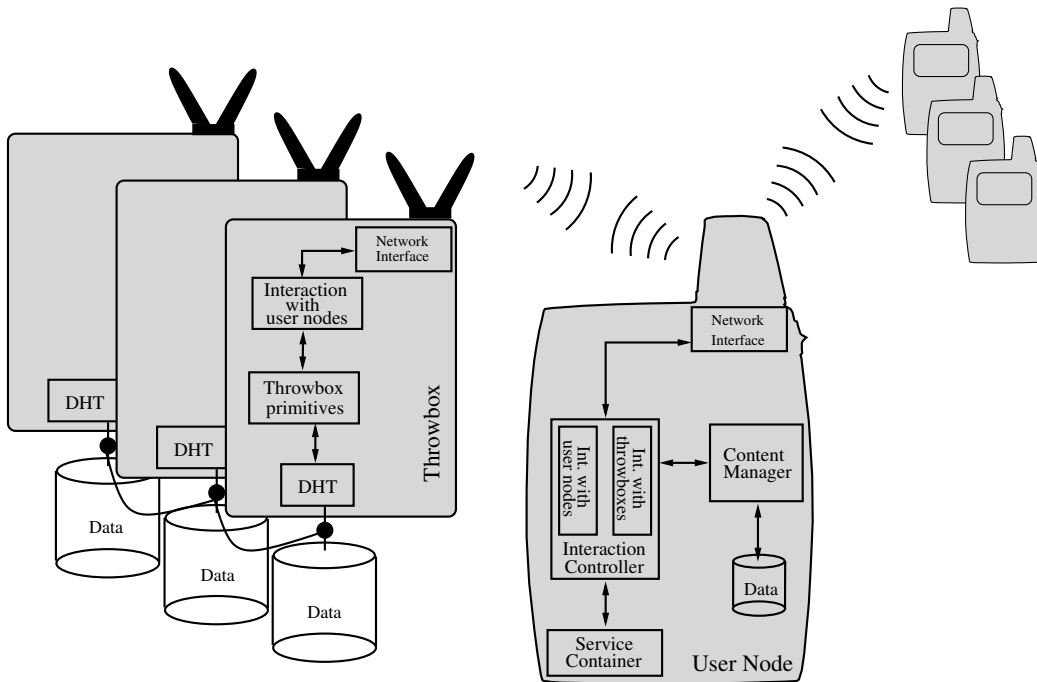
Network Interface

Interaction with user nodes

Throwbox primitives

DHT

Throwbox

DHT

DHT

Data

Data

Data

Network Interface

Int. with user nodes

Int. with throwboxes

Content Manager

Interaction Controller

Data

Service Container

User Node